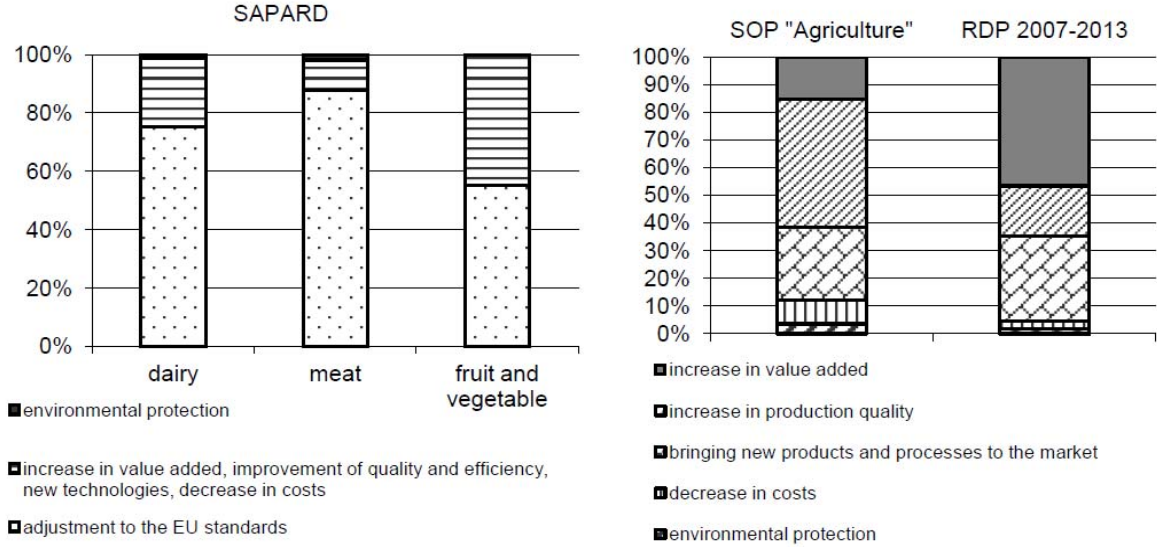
SAPARD

100%
80%
60%
40%
20%
0%

dairy
meat
fruit and vegetable

environmental protection

increase in value added, improvement of quality and efficiency, new technologies, decrease in costs

adjustment to the EU standards

SOP "Agriculture"
RDP 2007-2013

100%
90%
80%
70%
60%
50%
40%
30%
20%
10%
0%

increase in value added

increase in production quality

bringing new products and processes to the market

decrease in costs

environmental protection